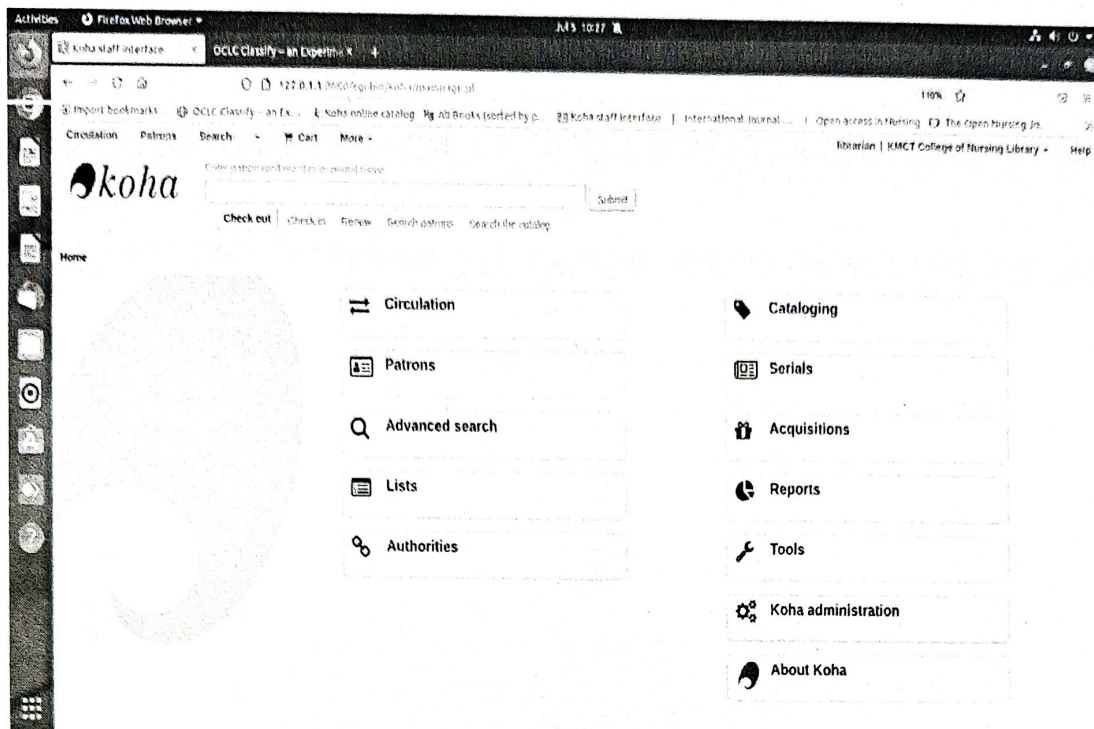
Activities Firefox Web Browser ▾ Jul 5 10:17

Koha staff interface × OCLC Classify – an Experime × +

127.0.1.1:8080/cgi-bin/koha/mainpage.pl 110%

Import bookmarks OCLC Classify – an Ex... Koha online catalog All Books (sorted by p... Koha staff interface International Journal ... Open access in Nursing The Open Nursing Jo...

Circulation Patrons Search ▾ Cart More ▾ librarian | KMCT College of Nursing Library ▾ Help

koha

Enter patron card number or partial name:

Submit

Check out Check in Renew Search patrons Search the catalog

Home

Circulation

Patrons

Advanced search

Lists

Authorities

Cataloging

Serials

Acquisitions

Reports

Tools

Koha administration

About Koha